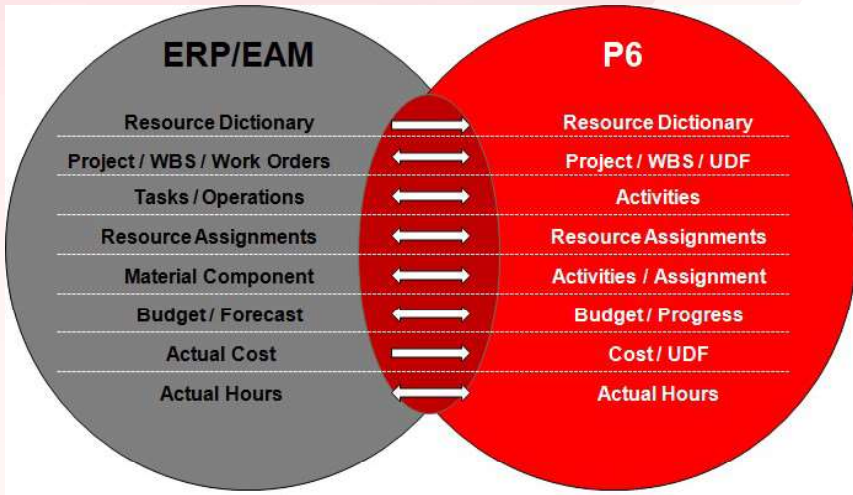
ERP/EAM

Resource Dictionary
Project / WBS / Work Orders
Tasks / Operations
Resource Assignments
Material Component
Budget / Forecast
Actual Cost
Actual Hours

P6

Resource Dictionary
Project / WBS / UDF
Activities
Resource Assignments
Activities / Assignment
Budget / Progress
Cost / UDF
Actual Hours